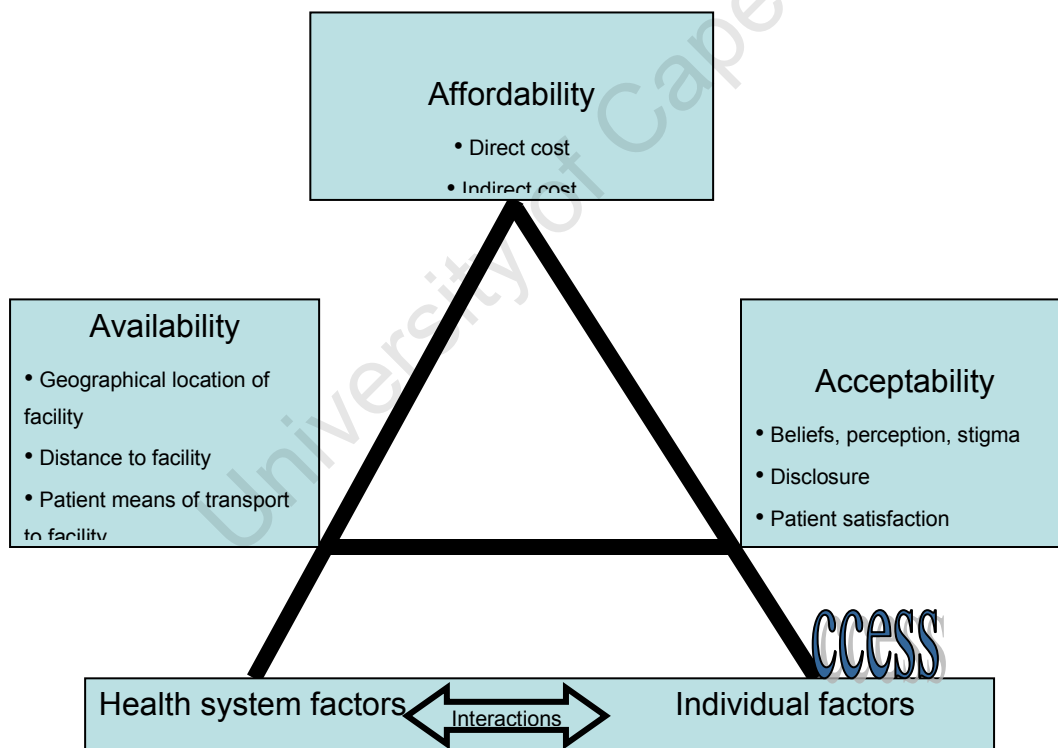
Affordability

• Direct cost

• Indirect cost

Availability

• Geographical location of facility

• Distance to facility

• Patient means of transport to facility

Acceptability

• Beliefs, perception, stigma

• Disclosure

• Patient satisfaction

ccess

Health system factors

Interactions

Individual factors

University of Cape